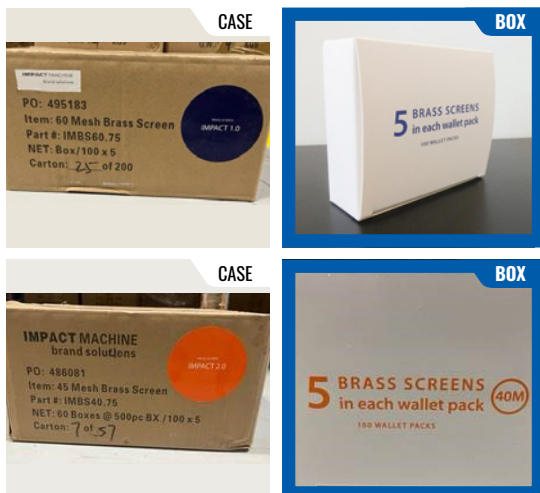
CASE

IMPACT MACHINE
brand solutions

PO: 495183
Item: 60 Mesh Brass Screen
Part #: IMBS60.75
NET: Box/100 x 5
Carton: 25 of 200

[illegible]
IMPACT 1.0

BOX

5 BRASS SCREENS
in each wallet pack
100 WALLET PACKS

CASE

IMPACT MACHINE
brand solutions

PO: 486081
Item: 45 Mesh Brass Screen
Part #: IMBS40.75
NET: 60 Boxes @ 500pc BX / 100 x 5
Carton: 7 of 57

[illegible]
IMPACT 2.0

BOX

5 BRASS SCREENS
in each wallet pack
40M
100 WALLET PACKS